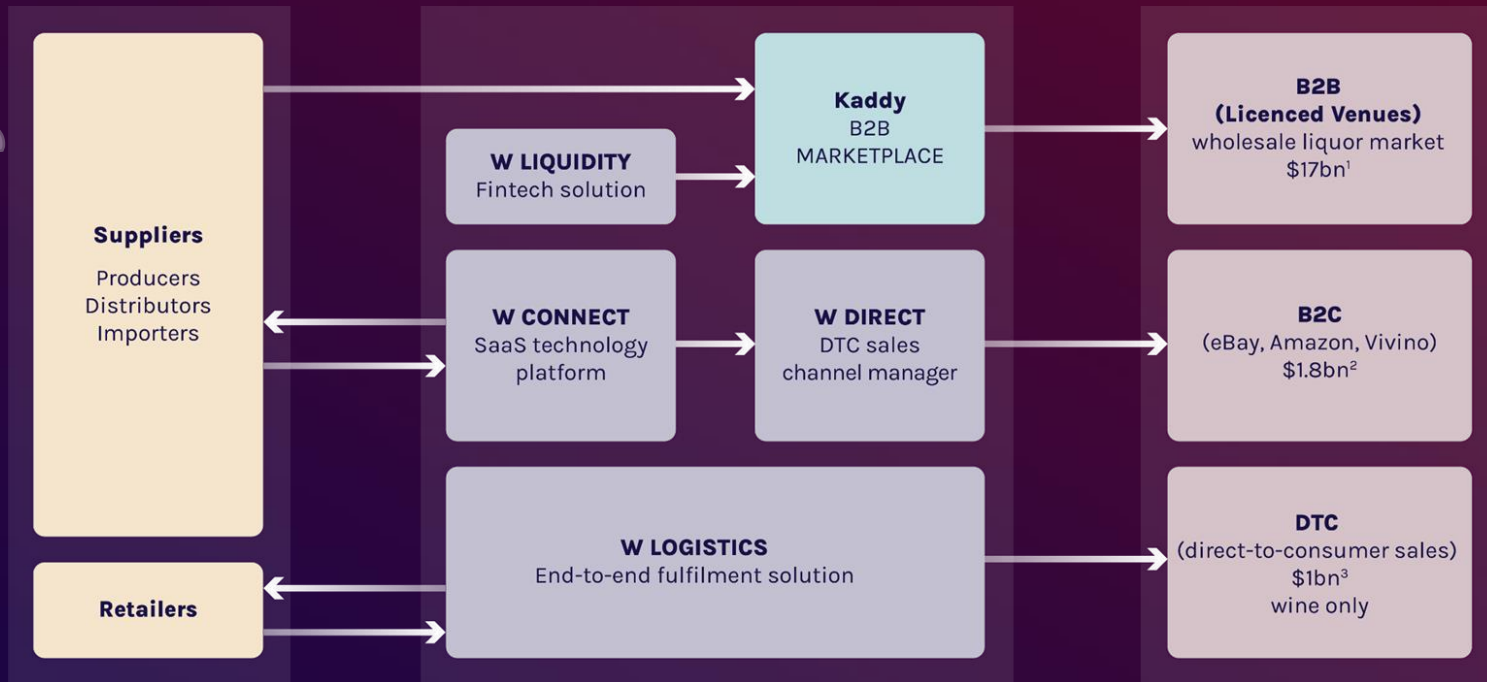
Suppliers
Producers
Distributors
Importers

Retailers

W LIQUIDITY
Fintech solution

Kaddy
B2B
MARKETPLACE

W CONNECT
SaaS technology platform

W DIRECT
DTC sales channel manager

W LOGISTICS
End-to-end fulfilment solution

B2B
(Licenced Venues)
wholesale liquor market
$17bn$^1$

B2C
(eBay, Amazon, Vivino)
$1.8bn$^2$

DTC
(direct-to-consumer sales)
$1bn$^3$
wine only